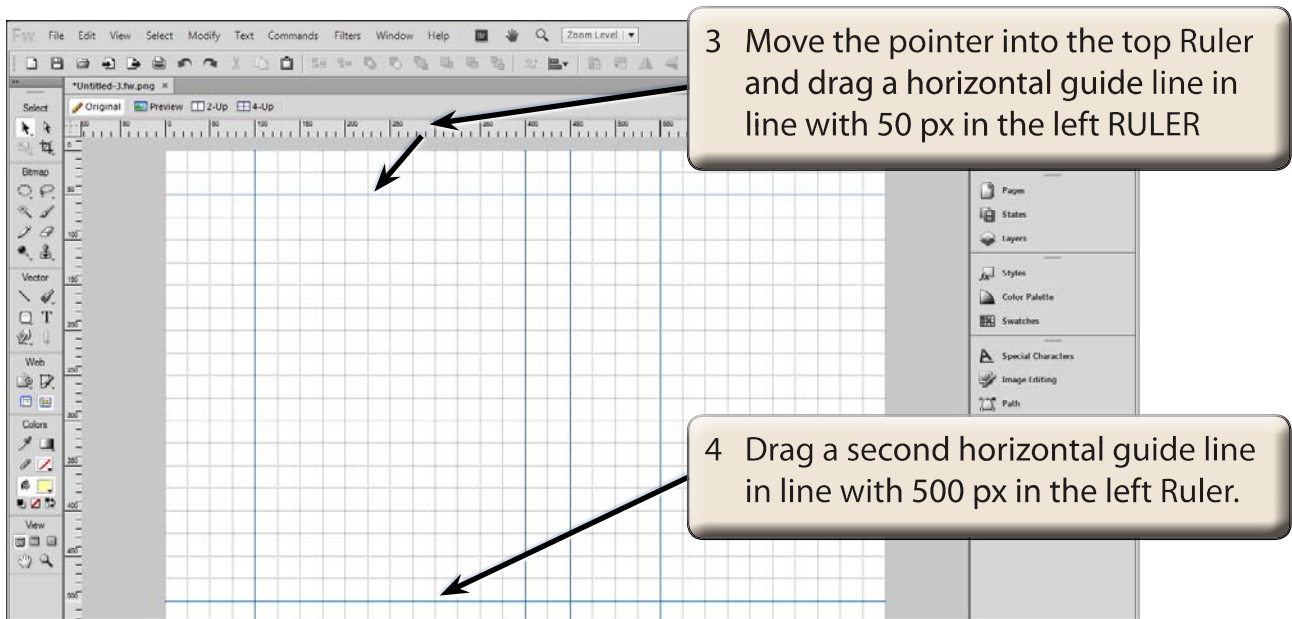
Fw File Edit View Select Modify Text Commands Filters Window Help Zoom Level

*Untitled-3.fw.png ×

Original Preview 2-Up 4-Up

Select

Bitmap

Vector

Web

Colors

View

3 Move the pointer into the top Ruler and drag a horizontal guide line in line with 50 px in the left RULER

Pages
States
Layers
Styles
Color Palette
Swatches
Special Characters
Image Editing
Path

4 Drag a second horizontal guide line in line with 500 px in the left Ruler.